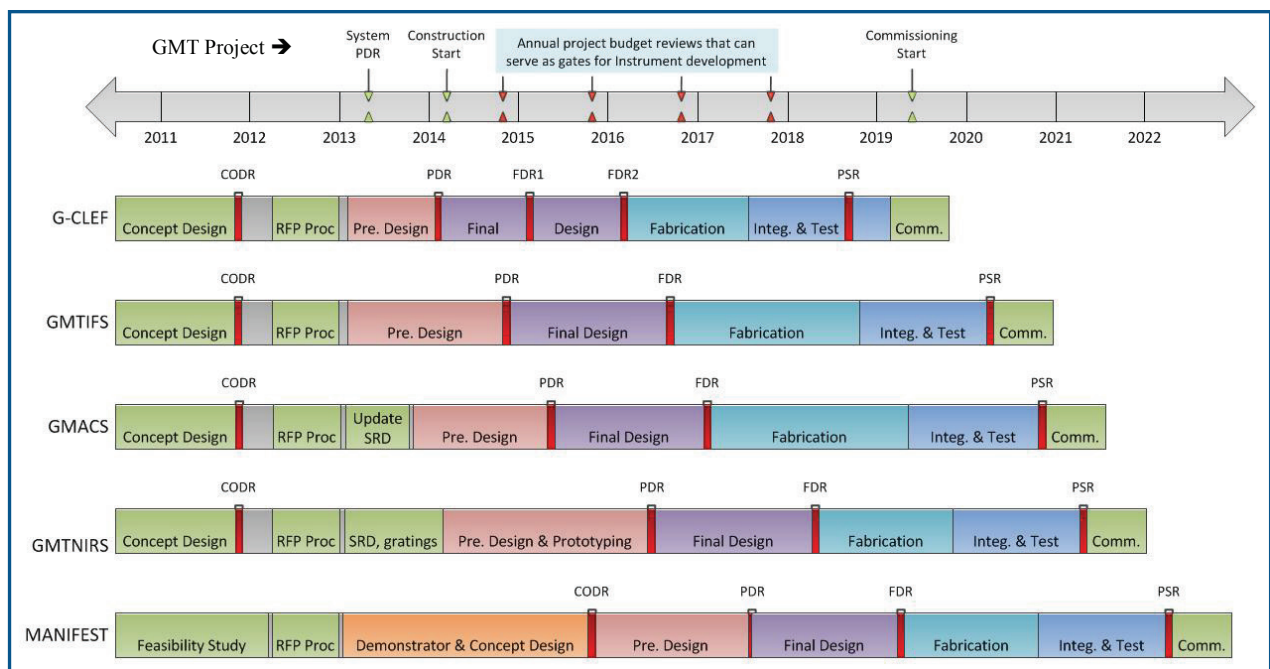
GMT Project ➔

System PDR

Construction Start

Annual project budget reviews that can serve as gates for Instrument development

Commissioning Start

2011 2012 2013 2014 2015 2016 2017 2018 2019 2020 2021 2022

CODR PDR FDR1 FDR2 PSR

G-CLEF Concept Design RFP Proc Pre. Design Final Design Fabrication Integ. & Test Comm.

CODR PDR FDR PSR

GMTIFS Concept Design RFP Proc Pre. Design Final Design Fabrication Integ. & Test Comm.

CODR PDR FDR PSR

GMACS Concept Design RFP Proc Update SRD Pre. Design Final Design Fabrication Integ. & Test Comm.

CODR PDR FDR PSR

GMTNIRS Concept Design RFP Proc SRD, gratings Pre. Design & Prototyping Final Design Fabrication Integ. & Test Comm.

CODR PDR FDR PSR

MANIFEST Feasibility Study RFP Proc Demonstrator & Concept Design Pre. Design Final Design Fabrication Integ. & Test Comm.